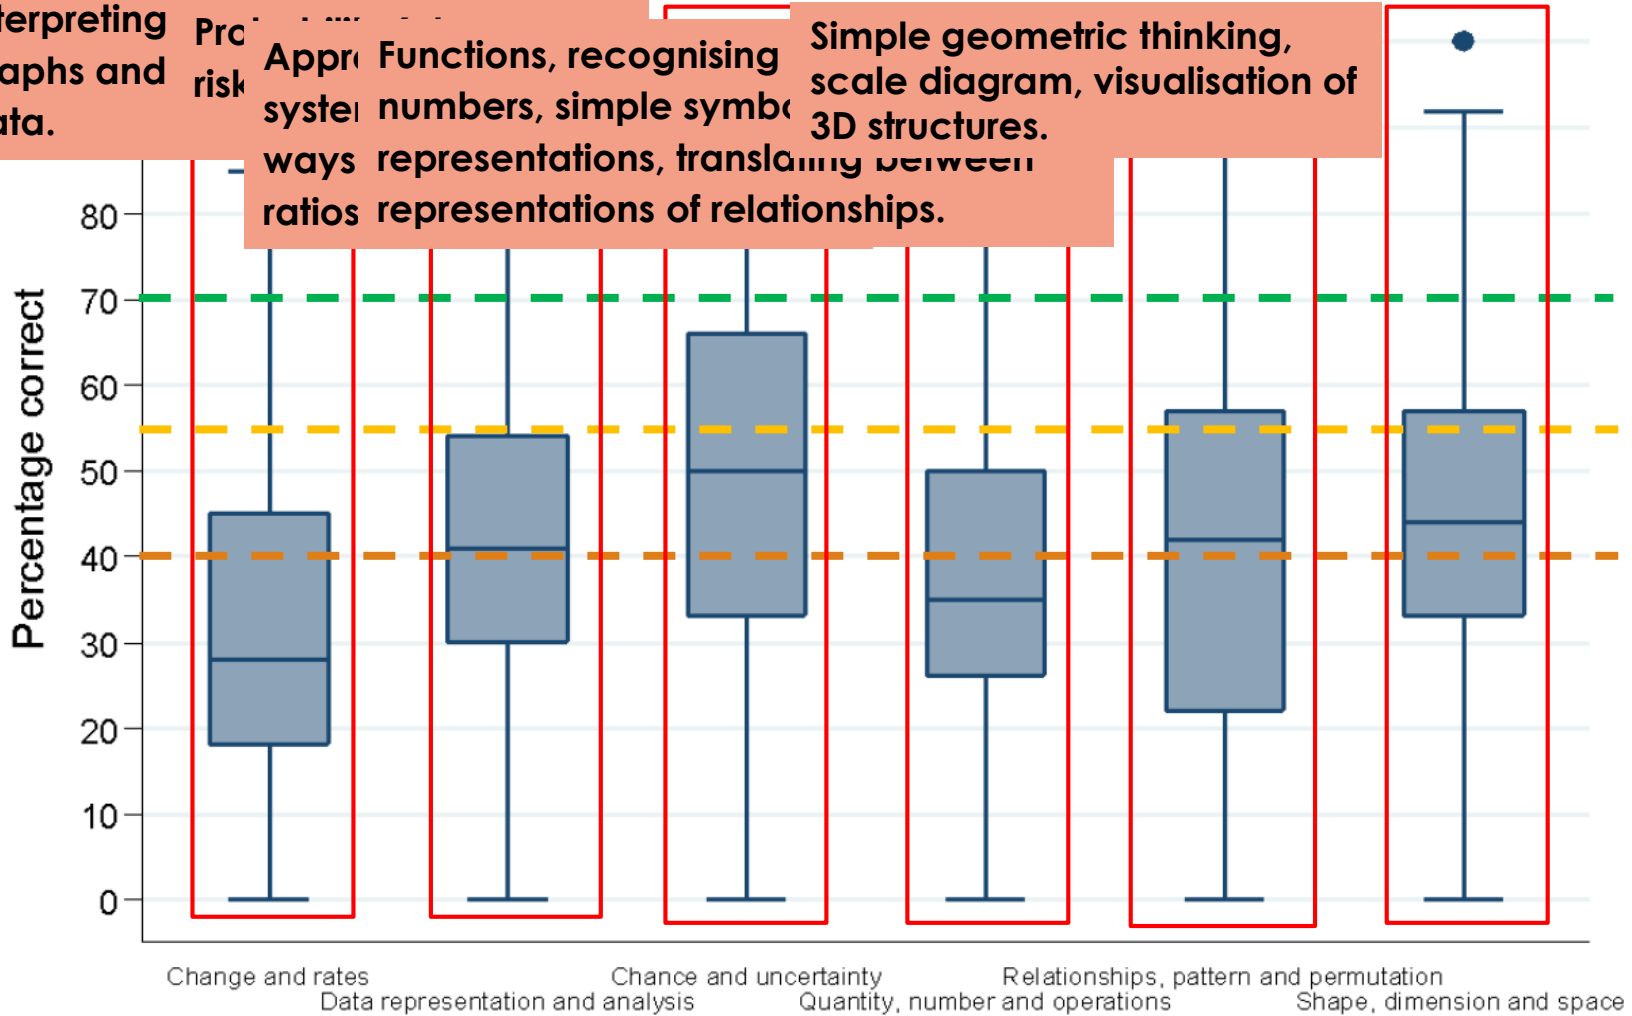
terpreting aphs and ata.

Pro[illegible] risk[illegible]

Appr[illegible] syste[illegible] ways ratios

Functions, recognising numbers, simple symbo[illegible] representations, transla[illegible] representations of relationships.

Simple geometric thinking, scale diagram, visualisation of 3D structures.

Percentage correct

80
70
60
50
40
30
20
10
0

Change and rates
Data representation and analysis
Chance and uncertainty
Quantity, number and operations
Relationships, pattern and permutation
Shape, dimension and space